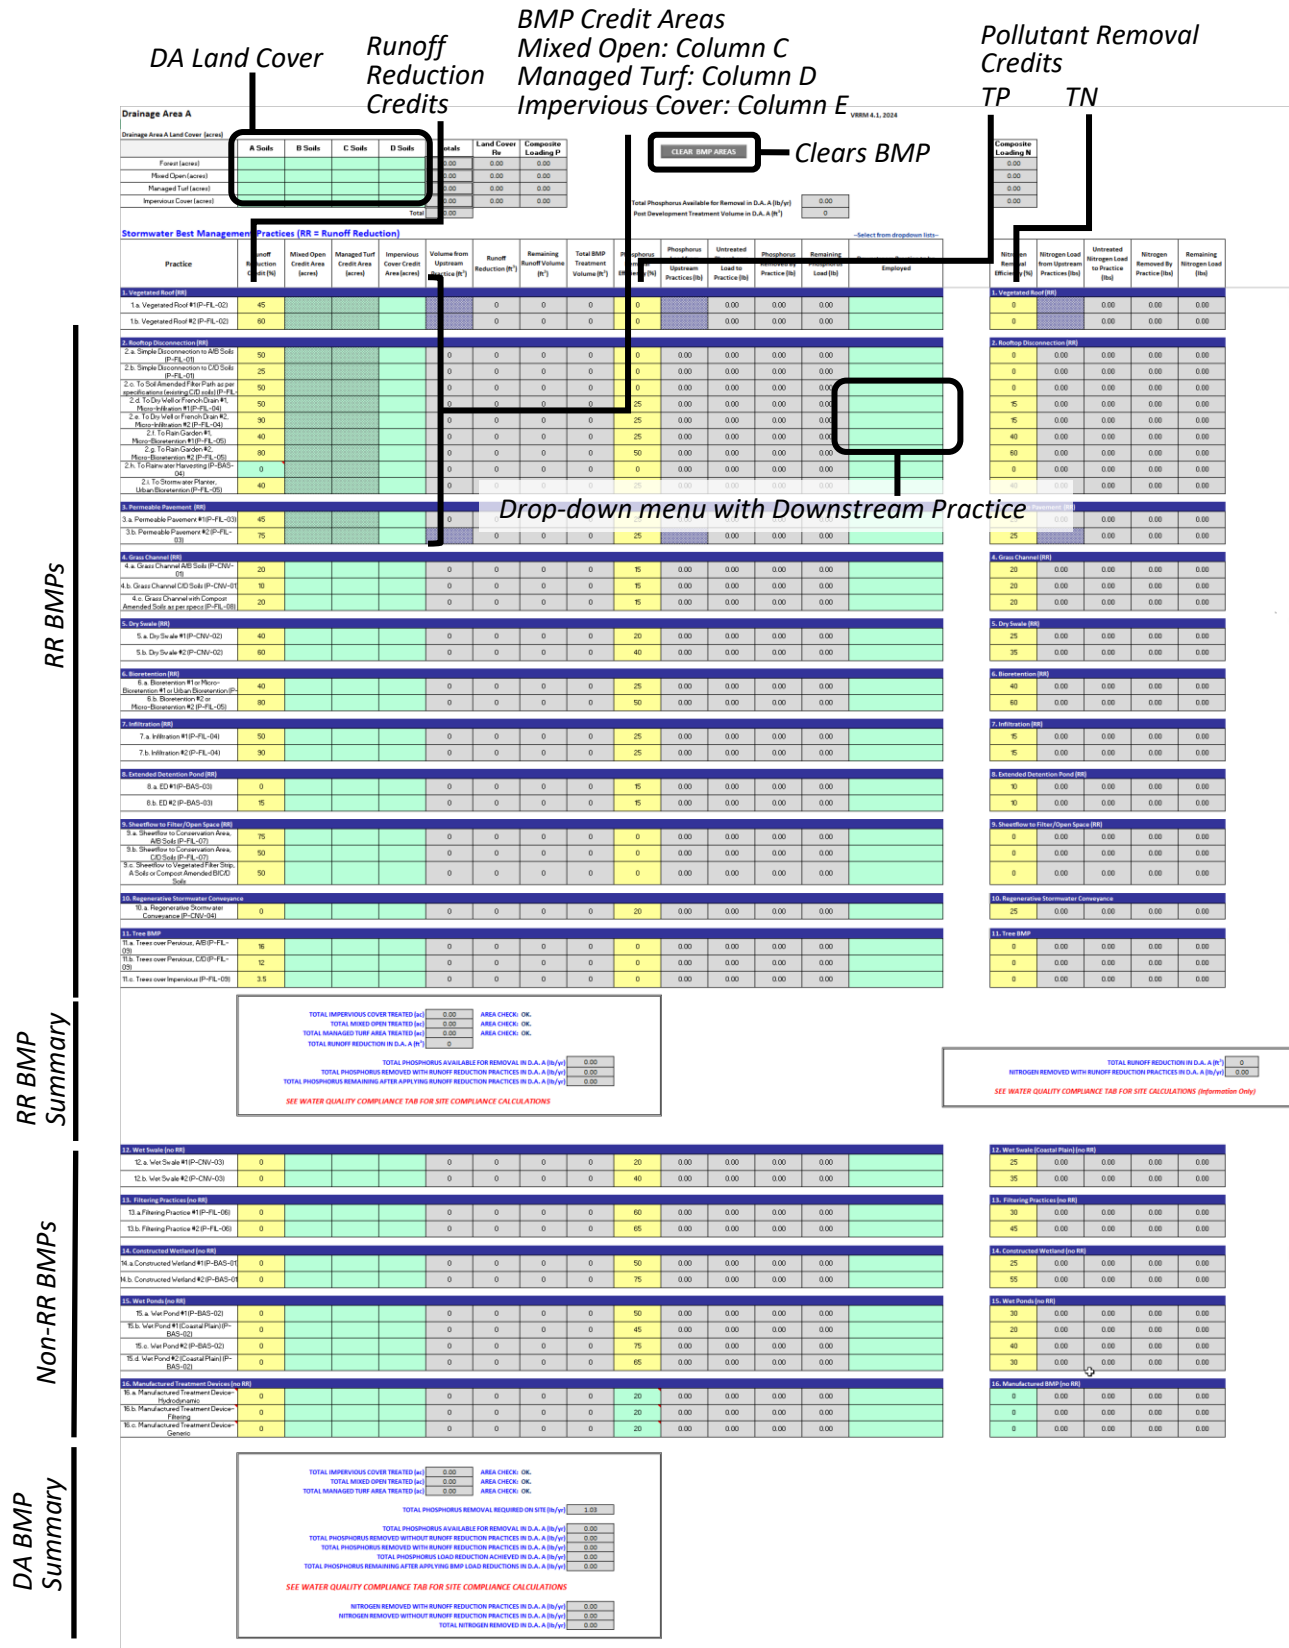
DA Land Cover

Runoff Reduction Credits

BMP Credit Areas
Mixed Open: Column C
Managed Turf: Column D
Impervious Cover: Column E

Pollutant Removal Credits
TP TN

Clears BMP

Drop-down menu with Downstream Practice

RR BMPs

RR BMP Summary

Non-RR BMPs

DA BMP Summary

Drainage Area A

VRRM 4.1, 2024

Drainage Area A Land Cover (acres)

| | A Soils | B Soils | C Soils | D Soils | Totals | Land Cover Rv | Composite Loading P |
|---|---|---|---|---|---|---|---|
| Forest (acres) | | | | | 0.00 | 0.00 | 0.00 |
| Mixed Open (acres) | | | | | 0.00 | 0.00 | 0.00 |
| Managed Turf (acres) | | | | | 0.00 | 0.00 | 0.00 |
| Impervious Cover (acres) | | | | | 0.00 | 0.00 | 0.00 |
| | | | | Total | 0.00 | | |

CLEAR BMP AREAS

Total Phosphorus Available for Removal in D.A. A (lb/yr) 0.00
Post Development Treatment Volume in D.A. A ($ft^3$) 0

Composite Loading N
0.00
0.00
0.00
0.00

Stormwater Best Management Practices (RR = Runoff Reduction)

--Select from dropdown lists--

Practice | Runoff Reduction Credit (%) | Mixed Open Credit Area (acres) | Managed Turf Credit Area (acres) | Impervious Cover Credit Area (acres) | Volume from Upstream Practice ($ft^3$) | Runoff Reduction ($ft^3$) | Remaining Runoff Volume ($ft^3$) | Total BMP Treatment Volume ($ft^3$) | Phosphorus Removal Efficiency (%) | Phosphorus Load from Upstream Practices (lb) | Untreated Phosphorus Load to Practice (lb) | Phosphorus Removed by Practice (lb) | Remaining Phosphorus Load (lb) | Downstream Practice to be Employed

Nitrogen Removal Efficiency (%) | Nitrogen Load from Upstream Practices (lbs) | Untreated Nitrogen Load to Practice (lbs) | Nitrogen Removed By Practice (lbs) | Remaining Nitrogen Load (lbs)

1. Vegetated Roof (RR)
1.a. Vegetated Roof #1 (P-FIL-02) 45 0 0 0 0 0.00 0.00 0.00 | 0 0.00 0.00 0.00
1.b. Vegetated Roof #2 (P-FIL-02) 60 0 0 0 0 0.00 0.00 0.00 | 0 0.00 0.00 0.00

2. Rooftop Disconnection (RR)
2.a. Simple Disconnection to A/B Soils (P-FIL-01) 50 0 0 0 0 0 0.00 0.00 0.00 0.00 | 0 0.00 0.00 0.00 0.00
2.b. Simple Disconnection to C/D Soils (P-FIL-01) 25 0 0 0 0 0 0.00 0.00 0.00 0.00 | 0 0.00 0.00 0.00 0.00
2.c. To Soil Amended Filter Path as per specifications (existing C/D soils) (P-FIL-01) 50 0 0 0 0 0 0.00 0.00 0.00 0.00 | 0 0.00 0.00 0.00 0.00
2.d. To Dry Well or French Drain #1, Micro-Infiltration #1 (P-FIL-04) 50 0 0 0 0 25 0.00 0.00 0.00 0.00 | 15 0.00 0.00 0.00 0.00
2.e. To Dry Well or French Drain #2, Micro-Infiltration #2 (P-FIL-04) 90 0 0 0 0 25 0.00 0.00 0.00 0.00 | 15 0.00 0.00 0.00 0.00
2.f. To Rain Garden #1, Micro-Bioretention #1 (P-FIL-05) 40 0 0 0 0 25 0.00 0.00 0.00 0.00 | 40 0.00 0.00 0.00 0.00
2.g. To Rain Garden #2, Micro-Bioretention #2 (P-FIL-05) 80 0 0 0 0 50 0.00 0.00 0.00 0.00 | 60 0.00 0.00 0.00 0.00
2.h. To Rainwater Harvesting (P-BAS-04) 0 0 0 0 0 0 0.00 0.00 0.00 0.00 | 0 0.00 0.00 0.00 0.00
2.i. To Stormwater Planter, Urban Bioretention (P-FIL-05) 40 0 0 0 0 25 0.00 0.00 0.00 0.00 | 40 0.00 0.00 0.00 0.00

3. Permeable Pavement (RR)
3.a. Permeable Pavement #1 (P-FIL-03) 45 0 | 0.00 0.00 0.00
3.b. Permeable Pavement #2 (P-FIL-03) 75 0 0 0 25 0.00 0.00 0.00 | 25 0.00 0.00 0.00

4. Grass Channel (RR)
4.a. Grass Channel A/B Soils (P-CNV-01) 20 0 0 0 0 15 0.00 0.00 0.00 0.00 | 20 0.00 0.00 0.00 0.00
4.b. Grass Channel C/D Soils (P-CNV-01) 10 0 0 0 0 15 0.00 0.00 0.00 0.00 | 20 0.00 0.00 0.00 0.00
4.c. Grass Channel with Compost Amended Soils as per spec (P-FIL-08) 20 0 0 0 0 15 0.00 0.00 0.00 0.00 | 20 0.00 0.00 0.00 0.00

5. Dry Swale (RR)
5.a. Dry Swale #1 (P-CNV-02) 40 0 0 0 0 20 0.00 0.00 0.00 0.00 | 25 0.00 0.00 0.00 0.00
5.b. Dry Swale #2 (P-CNV-02) 60 0 0 0 0 40 0.00 0.00 0.00 0.00 | 35 0.00 0.00 0.00 0.00

6. Bioretention (RR)
6.a. Bioretention #1 or Micro-Bioretention #1 or Urban Bioretention (P-FIL-05) 40 0 0 0 0 25 0.00 0.00 0.00 0.00 | 40 0.00 0.00 0.00 0.00
6.b. Bioretention #2 or Micro-Bioretention #2 (P-FIL-05) 80 0 0 0 0 50 0.00 0.00 0.00 0.00 | 60 0.00 0.00 0.00 0.00

7. Infiltration (RR)
7.a. Infiltration #1 (P-FIL-04) 50 0 0 0 0 25 0.00 0.00 0.00 0.00 | 15 0.00 0.00 0.00 0.00
7.b. Infiltration #2 (P-FIL-04) 90 0 0 0 0 25 0.00 0.00 0.00 0.00 | 15 0.00 0.00 0.00 0.00

8. Extended Detention Pond (RR)
8.a. ED #1 (P-BAS-03) 0 0 0 0 0 15 0.00 0.00 0.00 0.00 | 10 0.00 0.00 0.00 0.00
8.b. ED #2 (P-BAS-03) 15 0 0 0 0 15 0.00 0.00 0.00 0.00 | 10 0.00 0.00 0.00 0.00

9. Sheetflow to Filter/Open Space (RR)
9.a. Sheetflow to Conservation Area, A/B Soils (P-FIL-07) 75 0 0 0 0 0 0.00 0.00 0.00 0.00 | 0 0.00 0.00 0.00 0.00
9.b. Sheetflow to Conservation Area, C/D Soils (P-FIL-07) 50 0 0 0 0 0 0.00 0.00 0.00 0.00 | 0 0.00 0.00 0.00 0.00
9.c. Sheetflow to Vegetated Filter Strip, A Soils or Compost Amended B/C/D Soils 50 0 0 0 0 0 0.00 0.00 0.00 0.00 | 0 0.00 0.00 0.00 0.00

10. Regenerative Stormwater Conveyance
10.a. Regenerative Stormwater Conveyance (P-CNV-04) 0 0 0 0 0 20 0.00 0.00 0.00 0.00 | 25 0.00 0.00 0.00 0.00

11. Tree BMP
11.a. Trees over Pervious, A/B (P-FIL-09) 16 0 0 0 0 0 0.00 0.00 0.00 0.00 | 0 0.00 0.00 0.00 0.00
11.b. Trees over Pervious, C/D (P-FIL-09) 12 0 0 0 0 0 0.00 0.00 0.00 0.00 | 0 0.00 0.00 0.00 0.00
11.c. Trees over Impervious (P-FIL-09) 3.5 0 0 0 0 0 0.00 0.00 0.00 0.00 | 0 0.00 0.00 0.00 0.00

TOTAL IMPERVIOUS COVER TREATED (ac) 0.00 AREA CHECK: OK.
TOTAL MIXED OPEN TREATED (ac) 0.00 AREA CHECK: OK.
TOTAL MANAGED TURF AREA TREATED (ac) 0.00 AREA CHECK: OK.
TOTAL RUNOFF REDUCTION IN D.A. A ($ft^3$) 0

TOTAL PHOSPHORUS AVAILABLE FOR REMOVAL IN D.A. A (lb/yr) 0.00
TOTAL PHOSPHORUS REMOVED WITH RUNOFF REDUCTION PRACTICES IN D.A. A (lb/yr) 0.00
TOTAL PHOSPHORUS REMAINING AFTER APPLYING RUNOFF REDUCTION PRACTICES IN D.A. A (lb/yr) 0.00

SEE WATER QUALITY COMPLIANCE TAB FOR SITE COMPLIANCE CALCULATIONS

TOTAL RUNOFF REDUCTION IN D.A. A ($ft^3$) 0
NITROGEN REMOVED WITH RUNOFF REDUCTION PRACTICES IN D.A. A (lb/yr) 0.00
SEE WATER QUALITY COMPLIANCE TAB FOR SITE CALCULATIONS (Information Only)

12. Wet Swale (no RR)
12.a. Wet Swale #1 (P-CNV-03) 0 0 0 0 0 20 0.00 0.00 0.00 0.00 | 12. Wet Swale (Coastal Plain) (no RR) 25 0.00 0.00 0.00 0.00
12.b. Wet Swale #2 (P-CNV-03) 0 0 0 0 0 40 0.00 0.00 0.00 0.00 | 35 0.00 0.00 0.00 0.00

13. Filtering Practices (no RR)
13.a. Filtering Practice #1 (P-FIL-06) 0 0 0 0 0 60 0.00 0.00 0.00 0.00 | 30 0.00 0.00 0.00 0.00
13.b. Filtering Practice #2 (P-FIL-06) 0 0 0 0 0 65 0.00 0.00 0.00 0.00 | 45 0.00 0.00 0.00 0.00

14. Constructed Wetland (no RR)
14.a. Constructed Wetland #1 (P-BAS-01) 0 0 0 0 0 50 0.00 0.00 0.00 0.00 | 25 0.00 0.00 0.00 0.00
14.b. Constructed Wetland #2 (P-BAS-01) 0 0 0 0 0 75 0.00 0.00 0.00 0.00 | 55 0.00 0.00 0.00 0.00

15. Wet Ponds (no RR)
15.a. Wet Pond #1 (P-BAS-02) 0 0 0 0 0 50 0.00 0.00 0.00 0.00 | 30 0.00 0.00 0.00 0.00
15.b. Wet Pond #1 (Coastal Plain) (P-BAS-02) 0 0 0 0 0 45 0.00 0.00 0.00 0.00 | 20 0.00 0.00 0.00 0.00
15.c. Wet Pond #2 (P-BAS-02) 0 0 0 0 0 75 0.00 0.00 0.00 0.00 | 40 0.00 0.00 0.00 0.00
15.d. Wet Pond #2 (Coastal Plain) (P-BAS-02) 0 0 0 0 0 65 0.00 0.00 0.00 0.00 | 30 0.00 0.00 0.00 0.00

16. Manufactured Treatment Devices (no RR)
16.a. Manufactured Treatment Device-Hydrodynamic 0 0 0 0 0 20 0.00 0.00 0.00 0.00 | 16. Manufactured BMP (no RR) 0 0.00 0.00 0.00 0.00
16.b. Manufactured Treatment Device-Filtering 0 0 0 0 0 20 0.00 0.00 0.00 0.00 | 0 0.00 0.00 0.00 0.00
16.c. Manufactured Treatment Device-Generic 0 0 0 0 0 20 0.00 0.00 0.00 0.00 | 0 0.00 0.00 0.00 0.00

TOTAL IMPERVIOUS COVER TREATED (ac) 0.00 AREA CHECK: OK.
TOTAL MIXED OPEN TREATED (ac) 0.00 AREA CHECK: OK.
TOTAL MANAGED TURF AREA TREATED (ac) 0.00 AREA CHECK: OK.

TOTAL PHOSPHORUS REMOVAL REQUIRED ON SITE (lb/yr) 1.03

TOTAL PHOSPHORUS AVAILABLE FOR REMOVAL IN D.A. A (lb/yr) 0.00
TOTAL PHOSPHORUS REMOVED WITHOUT RUNOFF REDUCTION PRACTICES IN D.A. A (lb/yr) 0.00
TOTAL PHOSPHORUS REMOVED WITH RUNOFF REDUCTION PRACTICES IN D.A. A (lb/yr) 0.00
TOTAL PHOSPHORUS LOAD REDUCTION ACHIEVED IN D.A. A (lb/yr) 0.00
TOTAL PHOSPHORUS REMAINING AFTER APPLYING BMP LOAD REDUCTIONS IN D.A. A (lb/yr) 0.00

SEE WATER QUALITY COMPLIANCE TAB FOR SITE COMPLIANCE CALCULATIONS

NITROGEN REMOVED WITH RUNOFF REDUCTION PRACTICES IN D.A. A (lb/yr) 0.00
NITROGEN REMOVED WITHOUT RUNOFF REDUCTION PRACTICES IN D.A. A (lb/yr) 0.00
TOTAL NITROGEN REMOVED IN D.A. A (lb/yr) 0.00